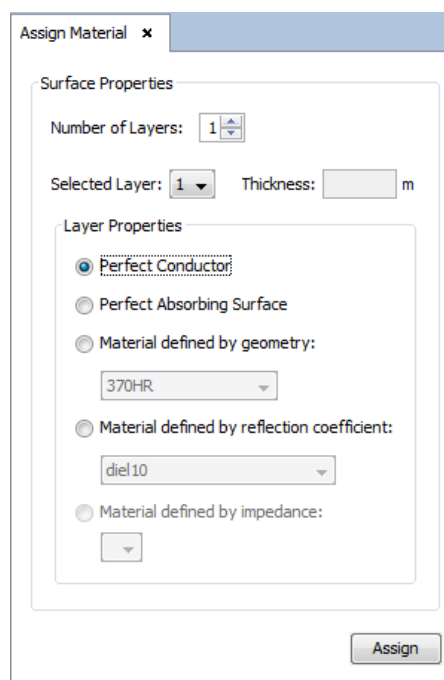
Assign Material ×

Surface Properties

Number of Layers: 1

Selected Layer: 1 Thickness: m

Layer Properties

Perfect Conductor

Perfect Absorbing Surface

Material defined by geometry:

370HR

Material defined by reflection coefficient:

diel10

Material defined by impedance:

Assign